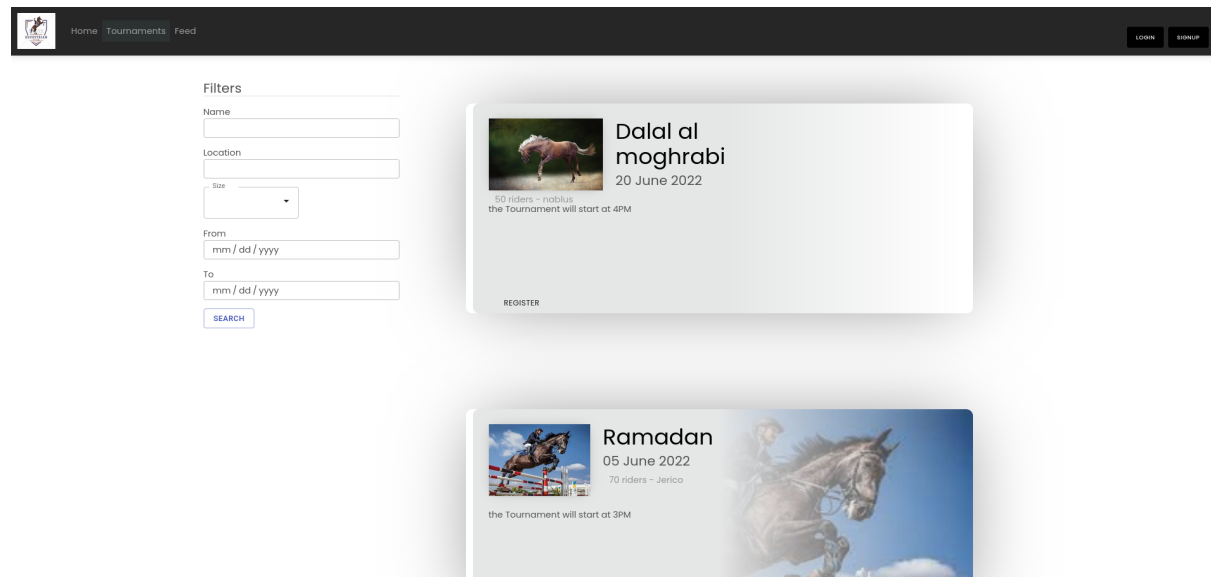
Home Tournaments Feed

LOGIN SIGNUP

Filters

Name

Location

Size

From

mm / dd / yyyy

To

mm / dd / yyyy

SEARCH

Dalal al moghrabi

20 June 2022

50 riders - nablus

the Tournament will start at 4PM

REGISTER

Ramadan

05 June 2022

70 riders - Jerico

the Tournament will start at 3PM